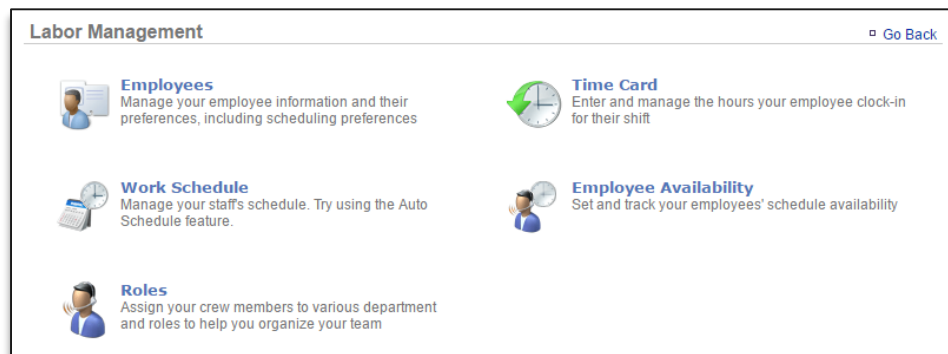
Labor Management

Go Back

Employees
Manage your employee information and their preferences, including scheduling preferences

Time Card
Enter and manage the hours your employee clock-in for their shift

Work Schedule
Manage your staff's schedule. Try using the Auto Schedule feature.

Employee Availability
Set and track your employees' schedule availability

Roles
Assign your crew members to various department and roles to help you organize your team